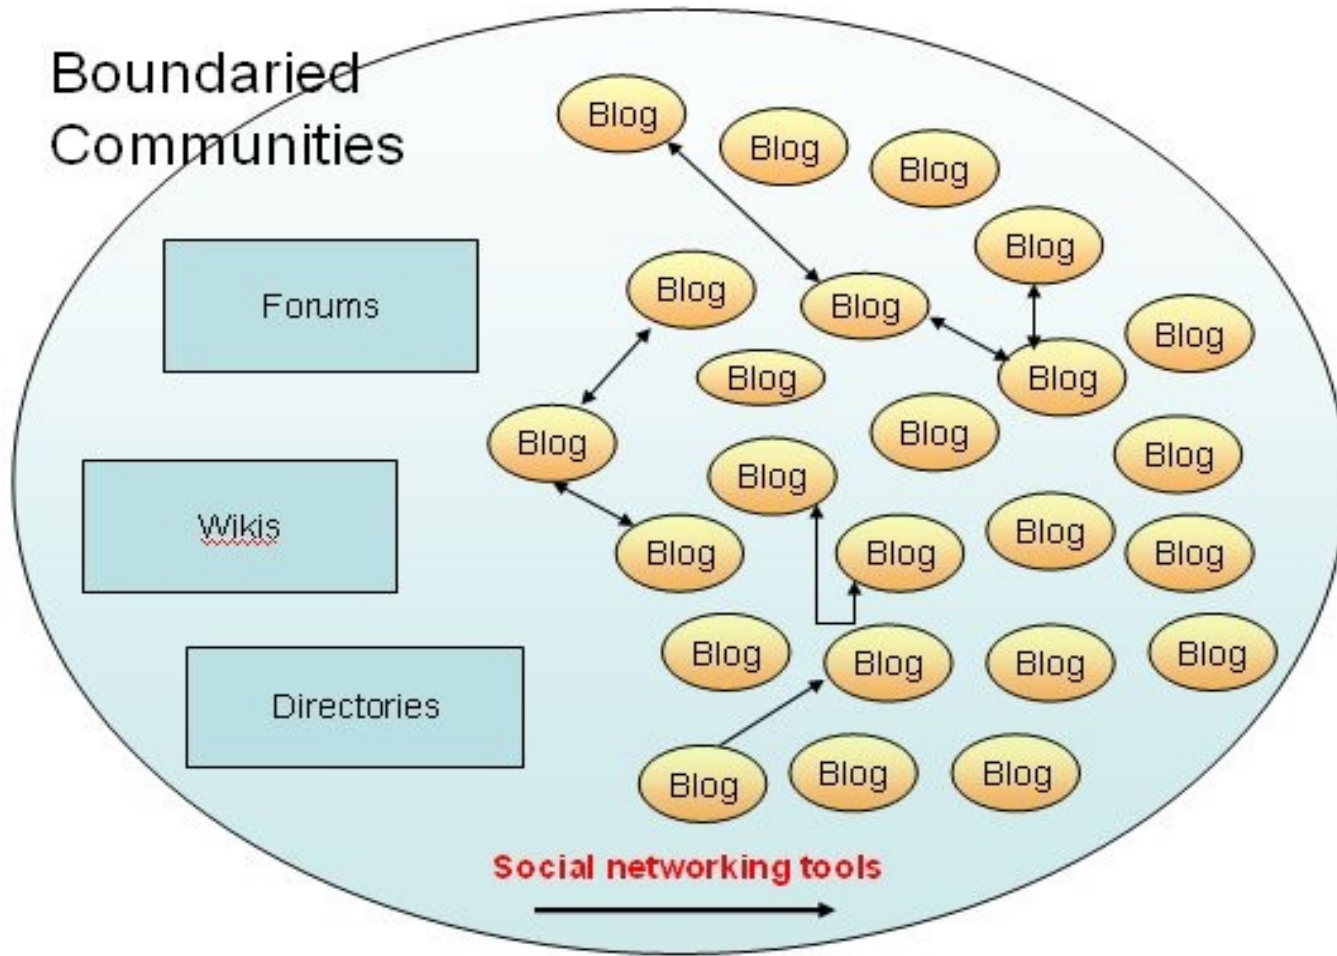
Boundaried Communities

Forums

Wikis

Directories

Blog

Blog

Blog

Blog

Blog

Blog

Blog

Blog

Blog

Blog

Blog

Blog

Blog

Blog

Blog

Blog

Blog

Blog

Blog

Blog

Blog

Blog

Blog

Blog

Blog

Social networking tools